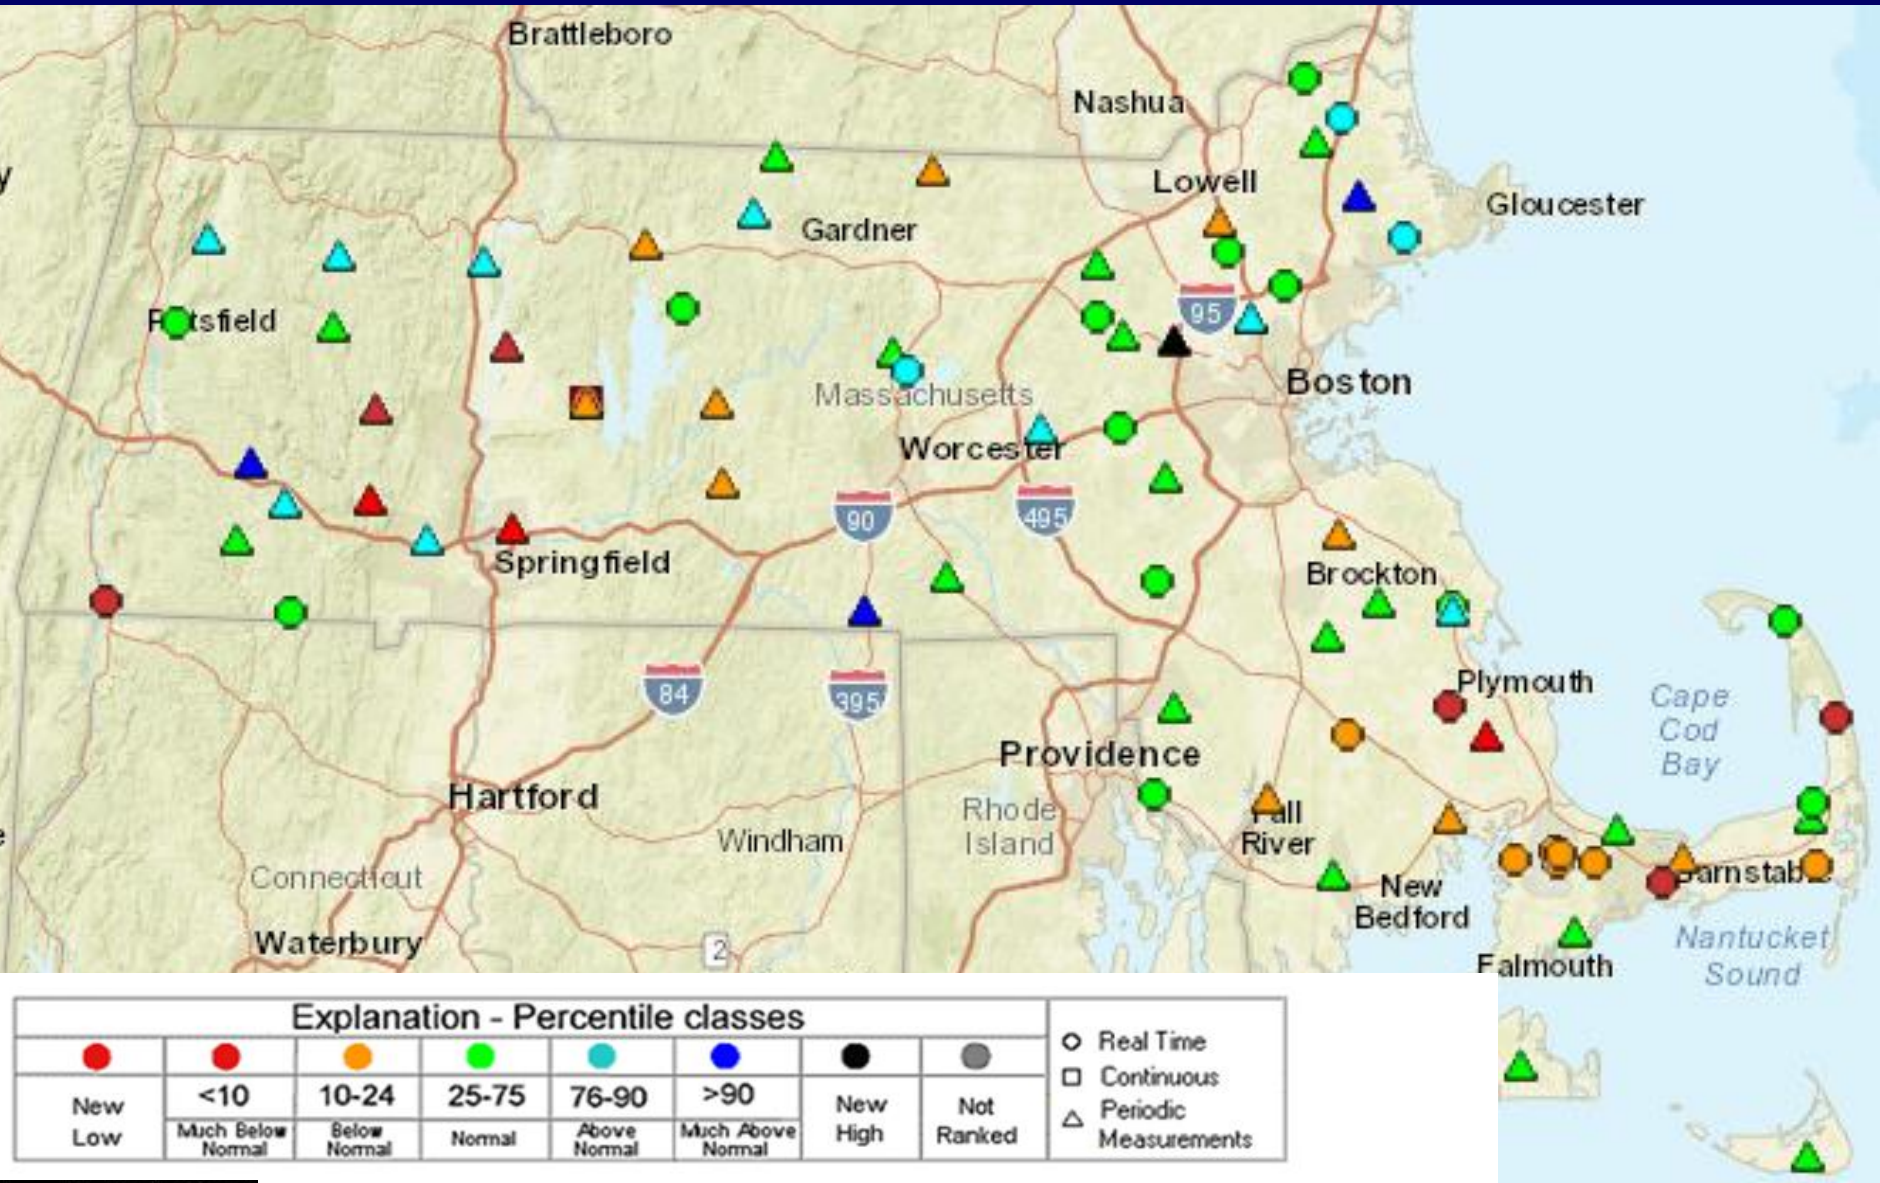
Brattleboro
Nashua
Lowell
Gloucester
Gardner
Pittsfield
95
Boston
Massachusetts
Worcester
90
495
Springfield
Brockton
84
395
Plymouth
Cape Cod Bay
Providence
Hartford
Rhode Island
Fall River
Windham
Connecticut
New Bedford
Barnstable
Waterbury
2
Falmouth
Nantucket Sound

| Explanation - Percentile classes | | | | | | | |
|---|---|---|---|---|---|---|---|
| New Low | <10 Much Below Normal | 10-24 Below Normal | 25-75 Normal | 76-90 Above Normal | >90 Much Above Normal | New High | Not Ranked |

Real Time
Continuous
Periodic Measurements